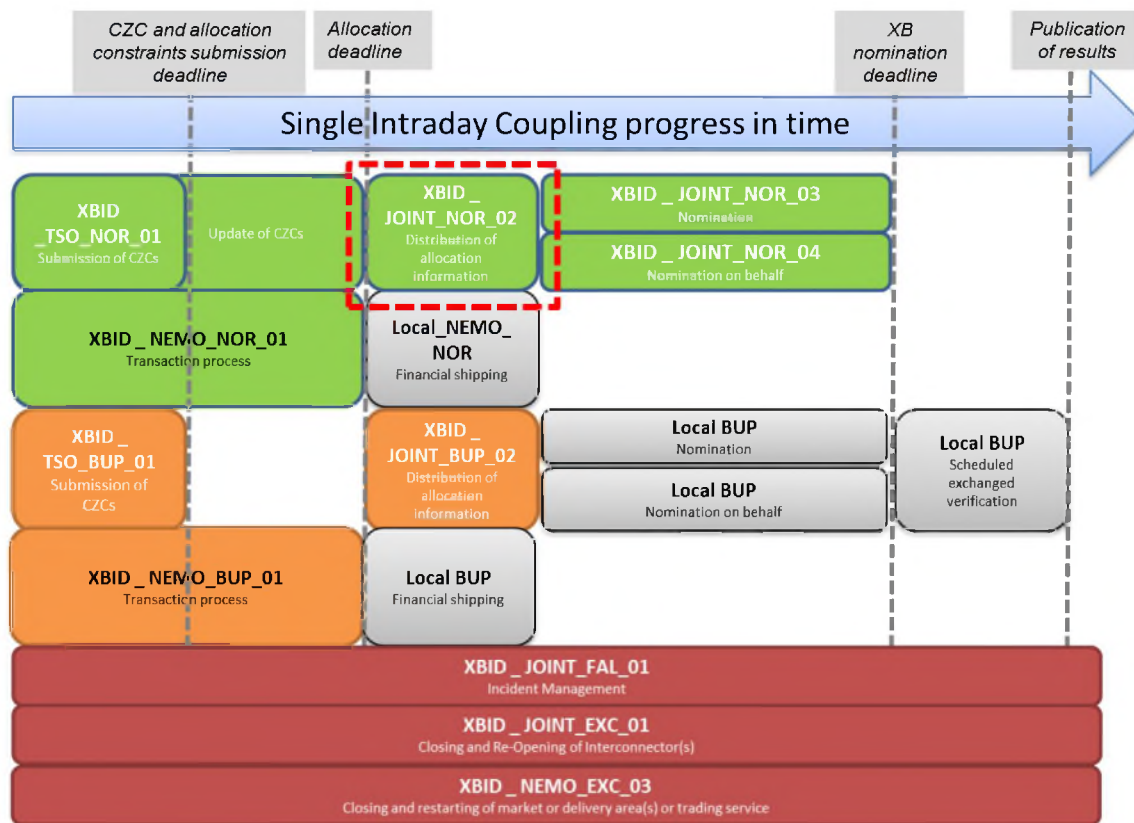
CZC and allocation constraints submission deadline

Allocation deadline

XB nomination deadline

Publication of results

Single Intraday Coupling progress in time

XBID _TSO_NOR_01
Submission of CZCs

Update of CZCs

XBID _ JOINT_NOR_02
Distribution of allocation information

XBID _ JOINT_NOR_03
Nomination

XBID _ JOINT_NOR_04
Nomination on behalf

XBID _ NEMO_NOR_01
Transaction process

Local_NEMO_ NOR
Financial shipping

XBID _ TSO_BUP_01
Submission of CZCs

XBID _ JOINT_BUP_02
Distribution of allocation information

Local BUP
Nomination

Local BUP
Nomination on behalf

Local BUP
Scheduled exchanged verification

XBID _ NEMO_BUP_01
Transaction process

Local BUP
Financial shipping

XBID _ JOINT_FAL_01
Incident Management

XBID _ JOINT_EXC_01
Closing and Re-Opening of Interconnector(s)

XBID _ NEMO_EXC_03
Closing and restarting of market or delivery area(s) or trading service